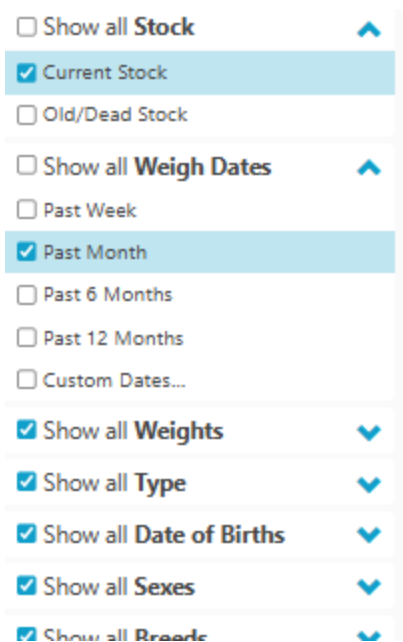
Show all **Stock**

Current Stock

Old/Dead Stock

Show all **Weigh Dates**

Past Week

Past Month

Past 6 Months

Past 12 Months

Custom Dates...

Show all **Weights**

Show all **Type**

Show all **Date of Births**

Show all **Sexes**

Show all **Breeds**